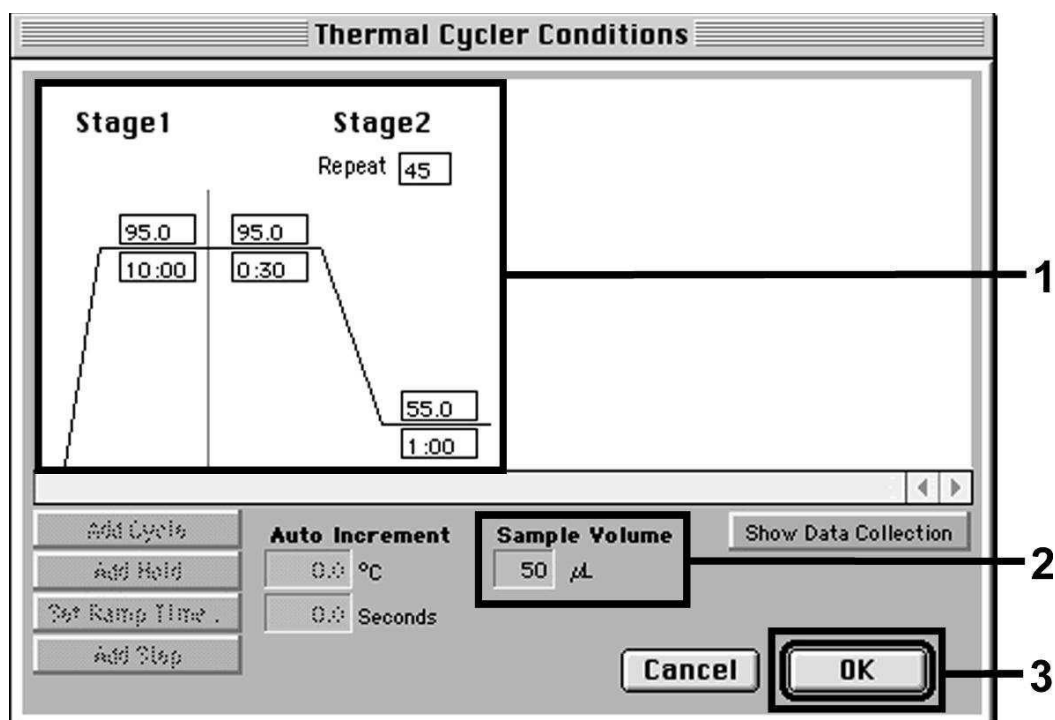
Thermal Cycler Conditions

Stage1

Stage2

Repeat 45

95.0

10:00

95.0

0:30

55.0

1:00

1

Add Cycle

Add Hold

Set Ramp Time .

Add Step

Auto Increment

0.0 °C

0.0 Seconds

Sample Volume

50 µL

2

Show Data Collection

Cancel

OK

3